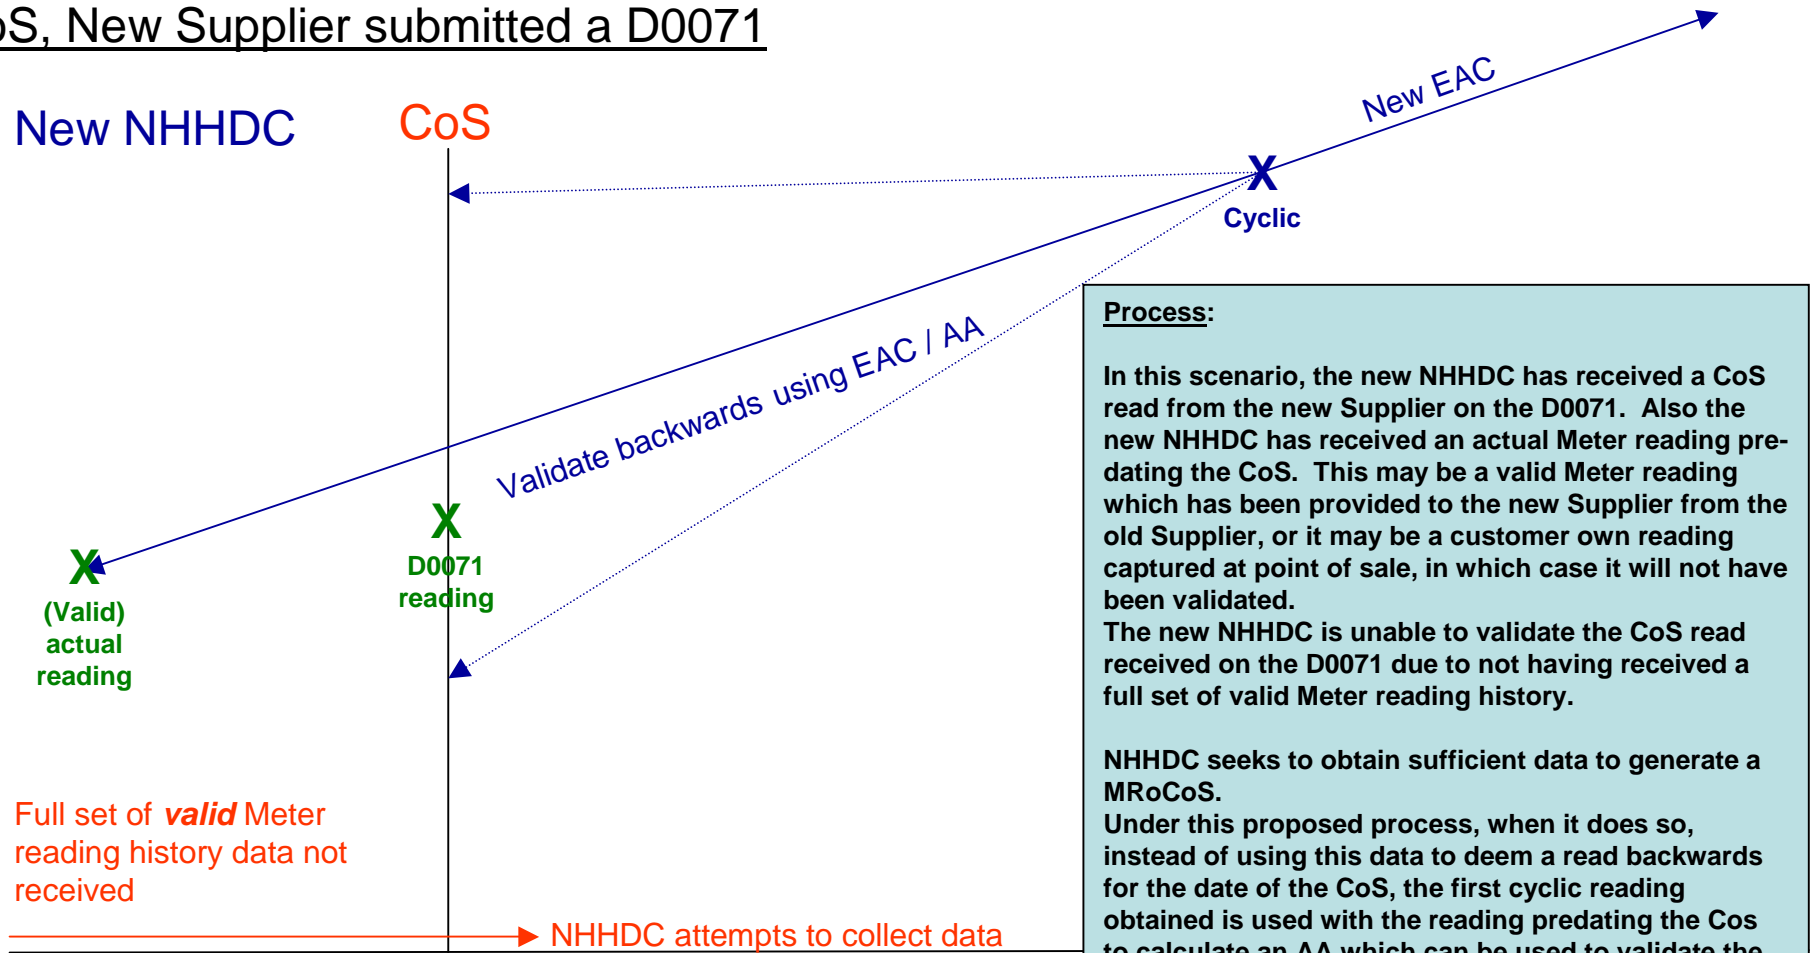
oS, New Supplier submitted a D0071

New NHHDC

CoS

New EAC

X
Cyclic

Validate backwards using EAC / AA

X
(Valid) actual reading

X
D0071 reading

Full set of *valid* Meter reading history data not received

NHHDC attempts to collect data

Process:

In this scenario, the new NHHDC has received a CoS read from the new Supplier on the D0071. Also the new NHHDC has received an actual Meter reading pre-dating the CoS. This may be a valid Meter reading which has been provided to the new Supplier from the old Supplier, or it may be a customer own reading captured at point of sale, in which case it will not have been validated.
The new NHHDC is unable to validate the CoS read received on the D0071 due to not having received a full set of valid Meter reading history.

NHHDC seeks to obtain sufficient data to generate a MRoCoS.
Under this proposed process, when it does so, instead of using this data to deem a read backwards for the date of the CoS, the first cyclic reading obtained is used with the reading predating the Cos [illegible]